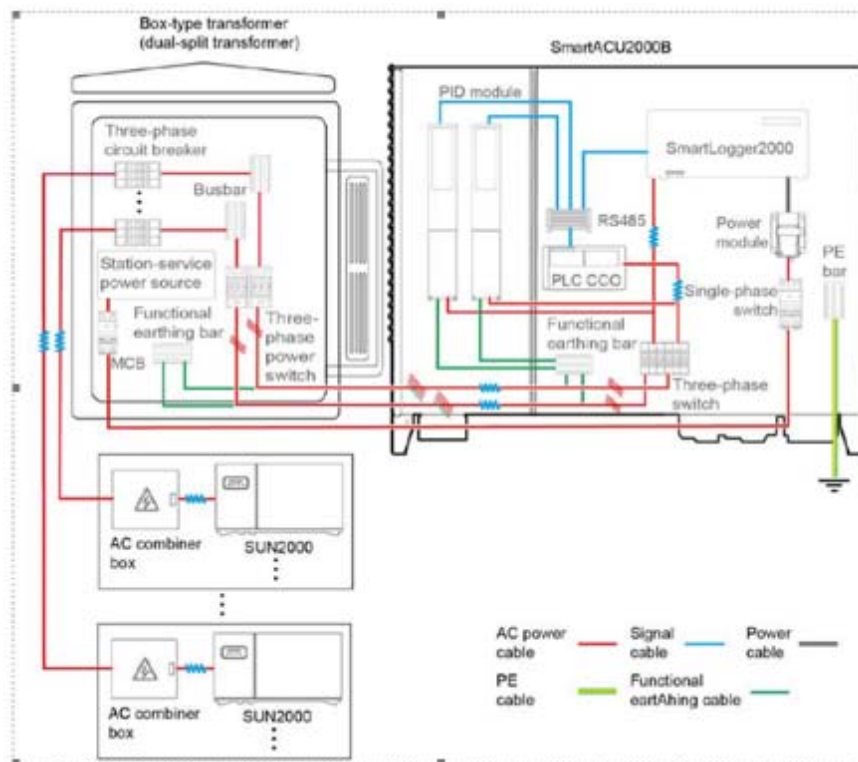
Box-type transformer (dual-split transformer)

SmartACU2000B

PID module

Three-phase circuit breaker

SmartLogger2000

Busbar

RS485

Power module

PE bar

Station-service power source

PLC CCO

Single-phase switch

Functional earthing bar

Three-phase power switch

Functional earthing bar

MCB

Three-phase switch

AC combiner box

SUN2000

AC combiner box

SUN2000

AC power cable

Signal cable

Power cable

PE cable

Functional eartAhing cable